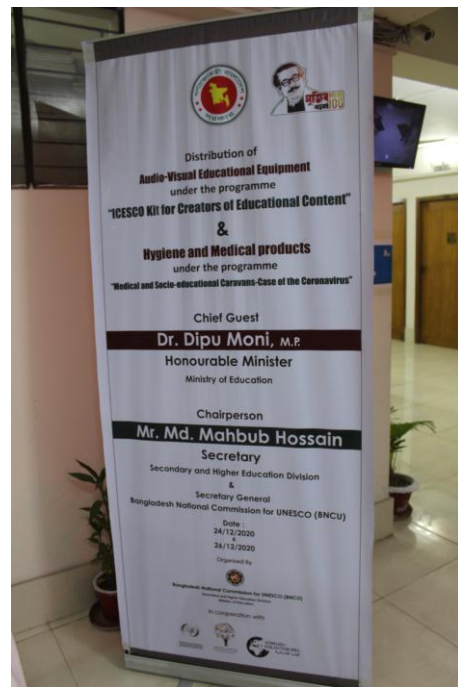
Distribution of
Audio-Visual Educational Equipment
under the programme
"ICESCO Kit for Creators of Educational Content"
&
Hygiene and Medical products
under the programme
"Medical and Socio-educational Caravans-Case of the Coronavirus"

Chief Guest
Dr. Dipu Moni, M.P.
Honourable Minister
Ministry of Education

Chairperson
Mr. Md. Mahbub Hossain
Secretary
Secondary and Higher Education Division
&
Secretary General
Bangladesh National Commission for UNESCO (BNCU)

Date :
24/12/2020
&
26/12/2020

Organized By
Bangladesh National Commission for UNESCO (BNCU)
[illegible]

In cooperation with
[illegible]